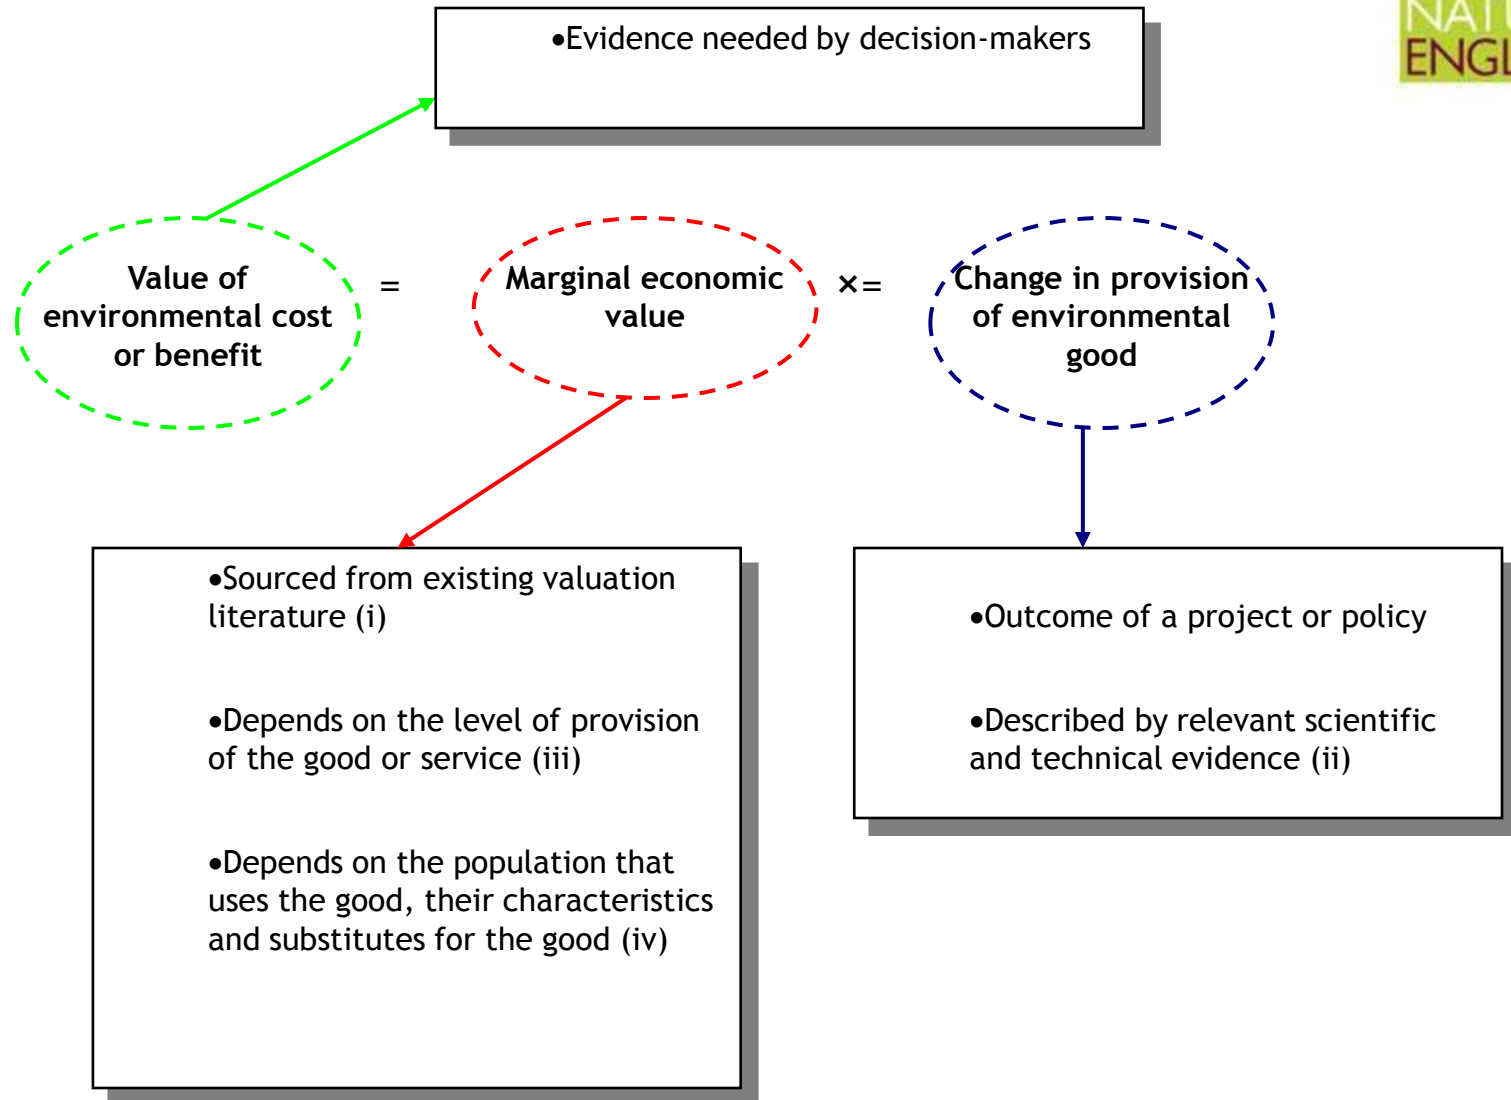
NAT
ENGL

•Evidence needed by decision-makers

Value of environmental cost or benefit

=

Marginal economic value

×=

Change in provision of environmental good

•Sourced from existing valuation literature (i)

•Depends on the level of provision of the good or service (iii)

•Depends on the population that uses the good, their characteristics and substitutes for the good (iv)

•Outcome of a project or policy

•Described by relevant scientific and technical evidence (ii)